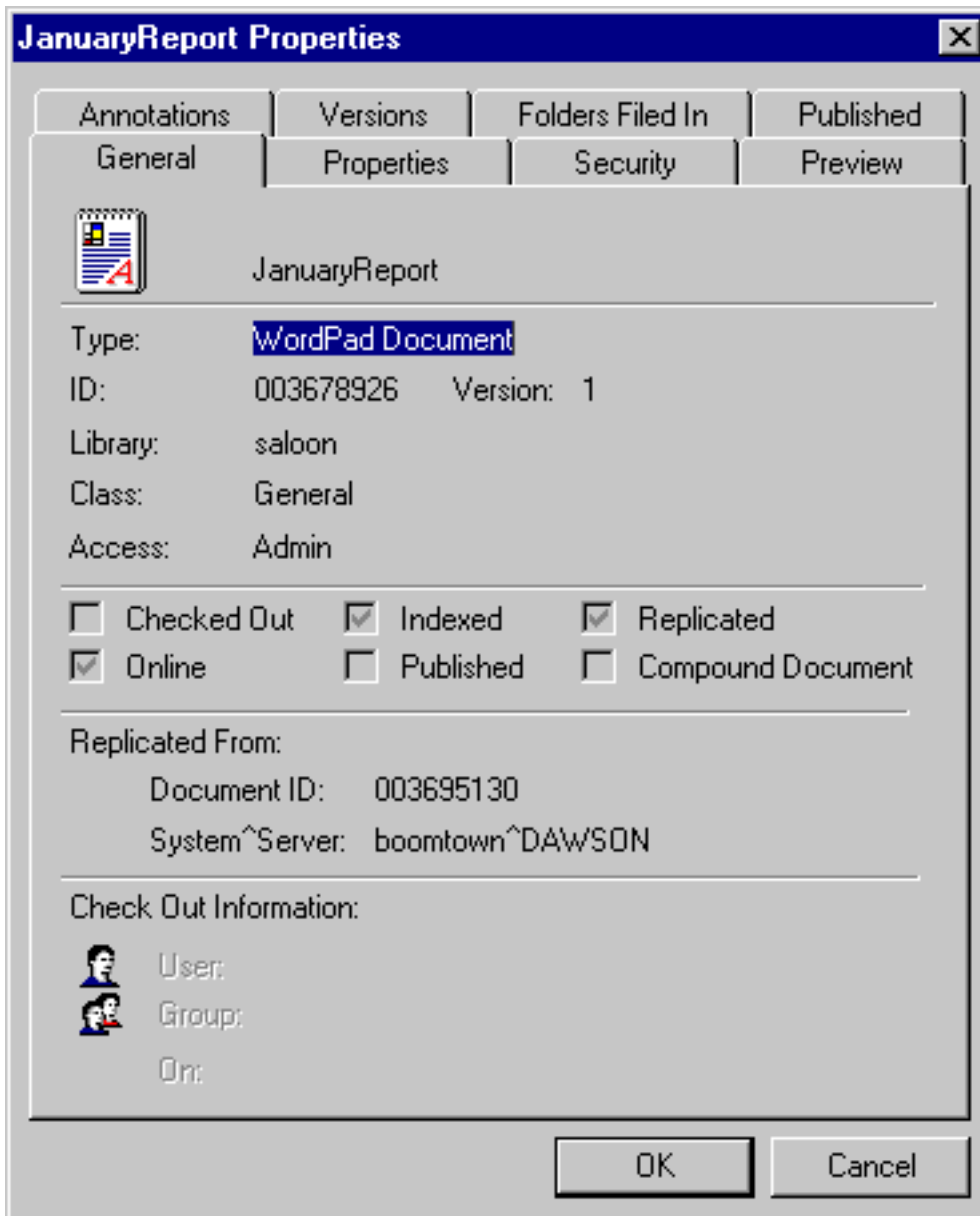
JanuaryReport Properties

Annotations | Versions | Folders Filed In | Published
General | Properties | Security | Preview

JanuaryReport

Type: WordPad Document
ID: 003678926 Version: 1
Library: saloon
Class: General
Access: Admin

Checked Out
Indexed
Replicated
Online
Published
Compound Document

Replicated From:
Document ID: 003695130
System^Server: boomtown^DAWSON

Check Out Information:
User:
Group:
On:

OK
Cancel